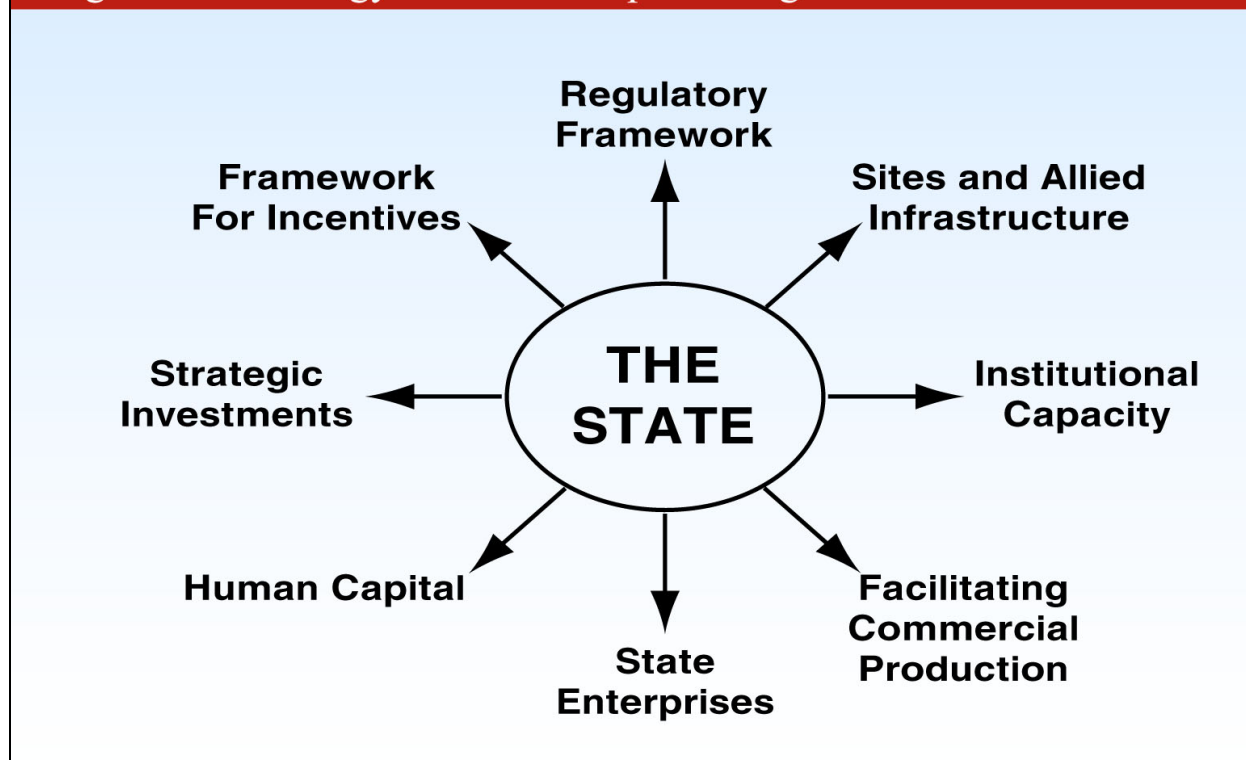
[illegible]

Regulatory Framework

Framework For Incentives

Sites and Allied Infrastructure

THE STATE

Strategic Investments

Institutional Capacity

Human Capital

Facilitating Commercial Production

State Enterprises